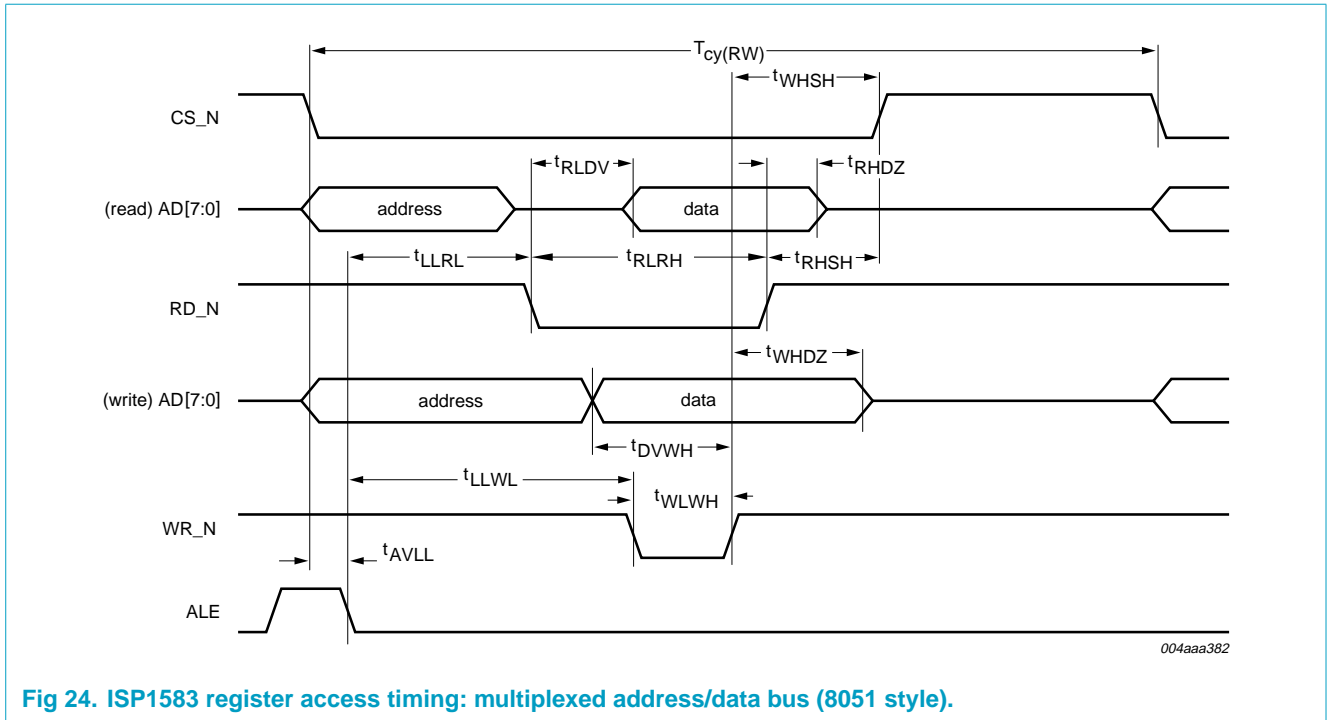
$T_{cy(RW)}$

$t_{WHSH}$

CS_N

$t_{RLDV}$

$t_{RHDZ}$

(read) AD[7:0]

address

data

$t_{LLRL}$

$t_{RLRH}$

$t_{RHSH}$

RD_N

$t_{WHDZ}$

(write) AD[7:0]

address

data

$t_{DVWH}$

$t_{LLWL}$

$t_{WLWH}$

WR_N

$t_{AVLL}$

ALE

004aaa382

Fig 24. ISP1583 register access timing: multiplexed address/data bus (8051 style).